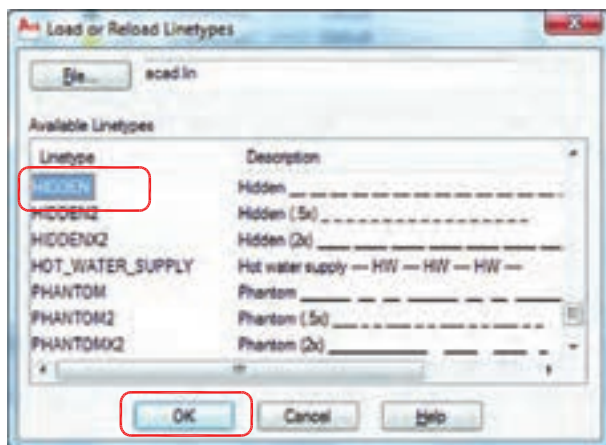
Load or Reload Linetypes

File... acad.lin

Available Linetypes

| Linetype | Description |
|---|---|
| HIDDEN | Hidden ___ ___ ___ ___ ___ ___ |
| HIDDEN2 | Hidden (.5x) _ _ _ _ _ _ _ _ _ _ |
| HIDDENX2 | Hidden (2x) ____ ____ ____ ____ |
| HOT_WATER_SUPPLY | Hot water supply — HW — HW — HW — |
| PHANTOM | Phantom _____ _ _ _____ _ _ _____ |
| PHANTOM2 | Phantom (.5x) ___ _ _ ___ _ _ ___ |
| PHANTOMX2 | Phantom (2x) ________ __ __ ___ |

OK Cancel Help